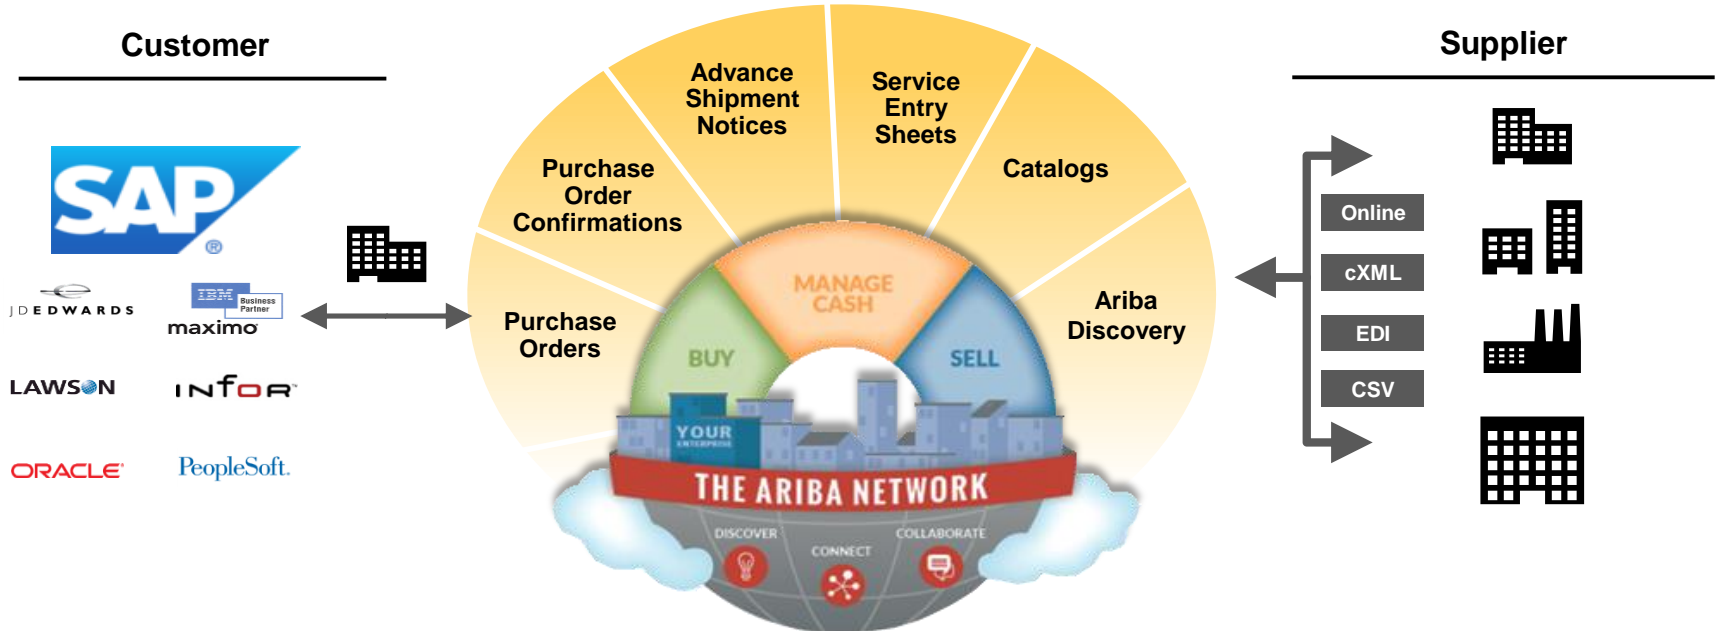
Customer

SAP

JDEDWARDS

IBM Business Partner

maximo

LAWSON

INFOR

ORACLE

PeopleSoft.

Purchase Orders

Purchase Order Confirmations

Advance Shipment Notices

Service Entry Sheets

Catalogs

Ariba Discovery

MANAGE CASH

BUY

SELL

YOUR ENTERPRISE

THE ARIBA NETWORK

DISCOVER

CONNECT

COLLABORATE

Supplier

Online

cXML

EDI

CSV